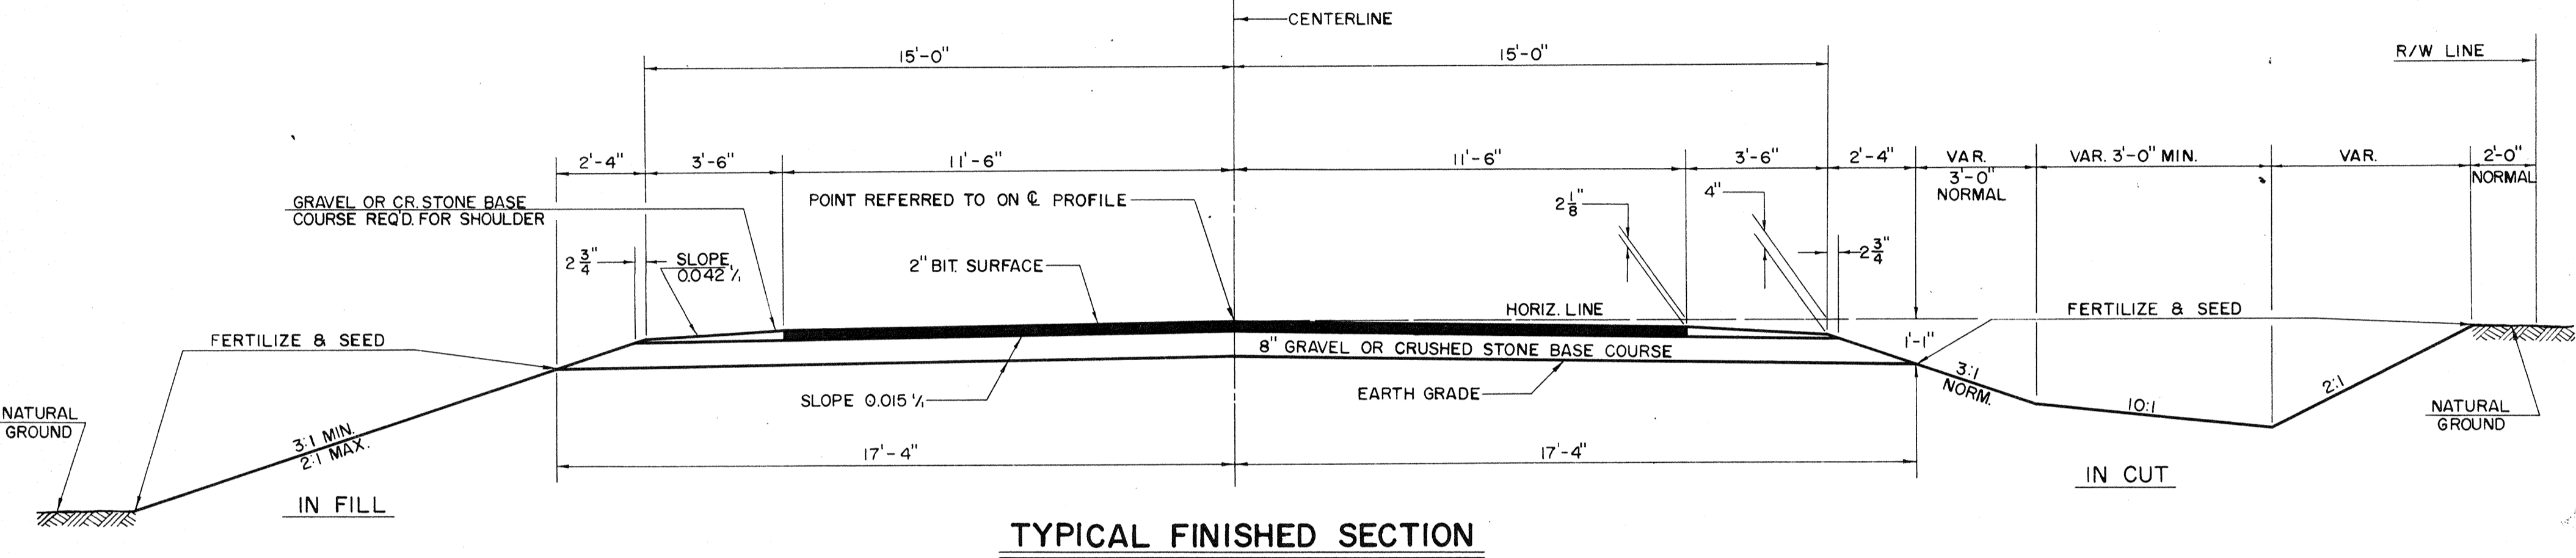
CENTERLINE

15'-0"

15'-0"

R/W LINE

2'-4"

3'-6"

11'-6"

11'-6"

3'-6"

2'-4"

VAR.

3'-0"

NORMAL

VAR. 3'-0" MIN.

VAR.

2'-0"

NORMAL

GRAVEL OR CR. STONE BASE COURSE REQ'D. FOR SHOULDER

POINT REFERRED TO ON ℄ PROFILE

$2\frac{1}{8}$"

4"

$2\frac{3}{4}$"

SLOPE 0.042 %

$2\frac{3}{4}$

2" BIT. SURFACE

HORIZ. LINE

FERTILIZE & SEED

FERTILIZE & SEED

8" GRAVEL OR CRUSHED STONE BASE COURSE

1'-1"

3:1 NORM.

NATURAL GROUND

SLOPE 0.015 %

EARTH GRADE

10:1

2:1

NATURAL GROUND

3:1 MIN.

2:1 MAX.

17'-4"

17'-4"

IN FILL

IN CUT

TYPICAL FINISHED SECTION